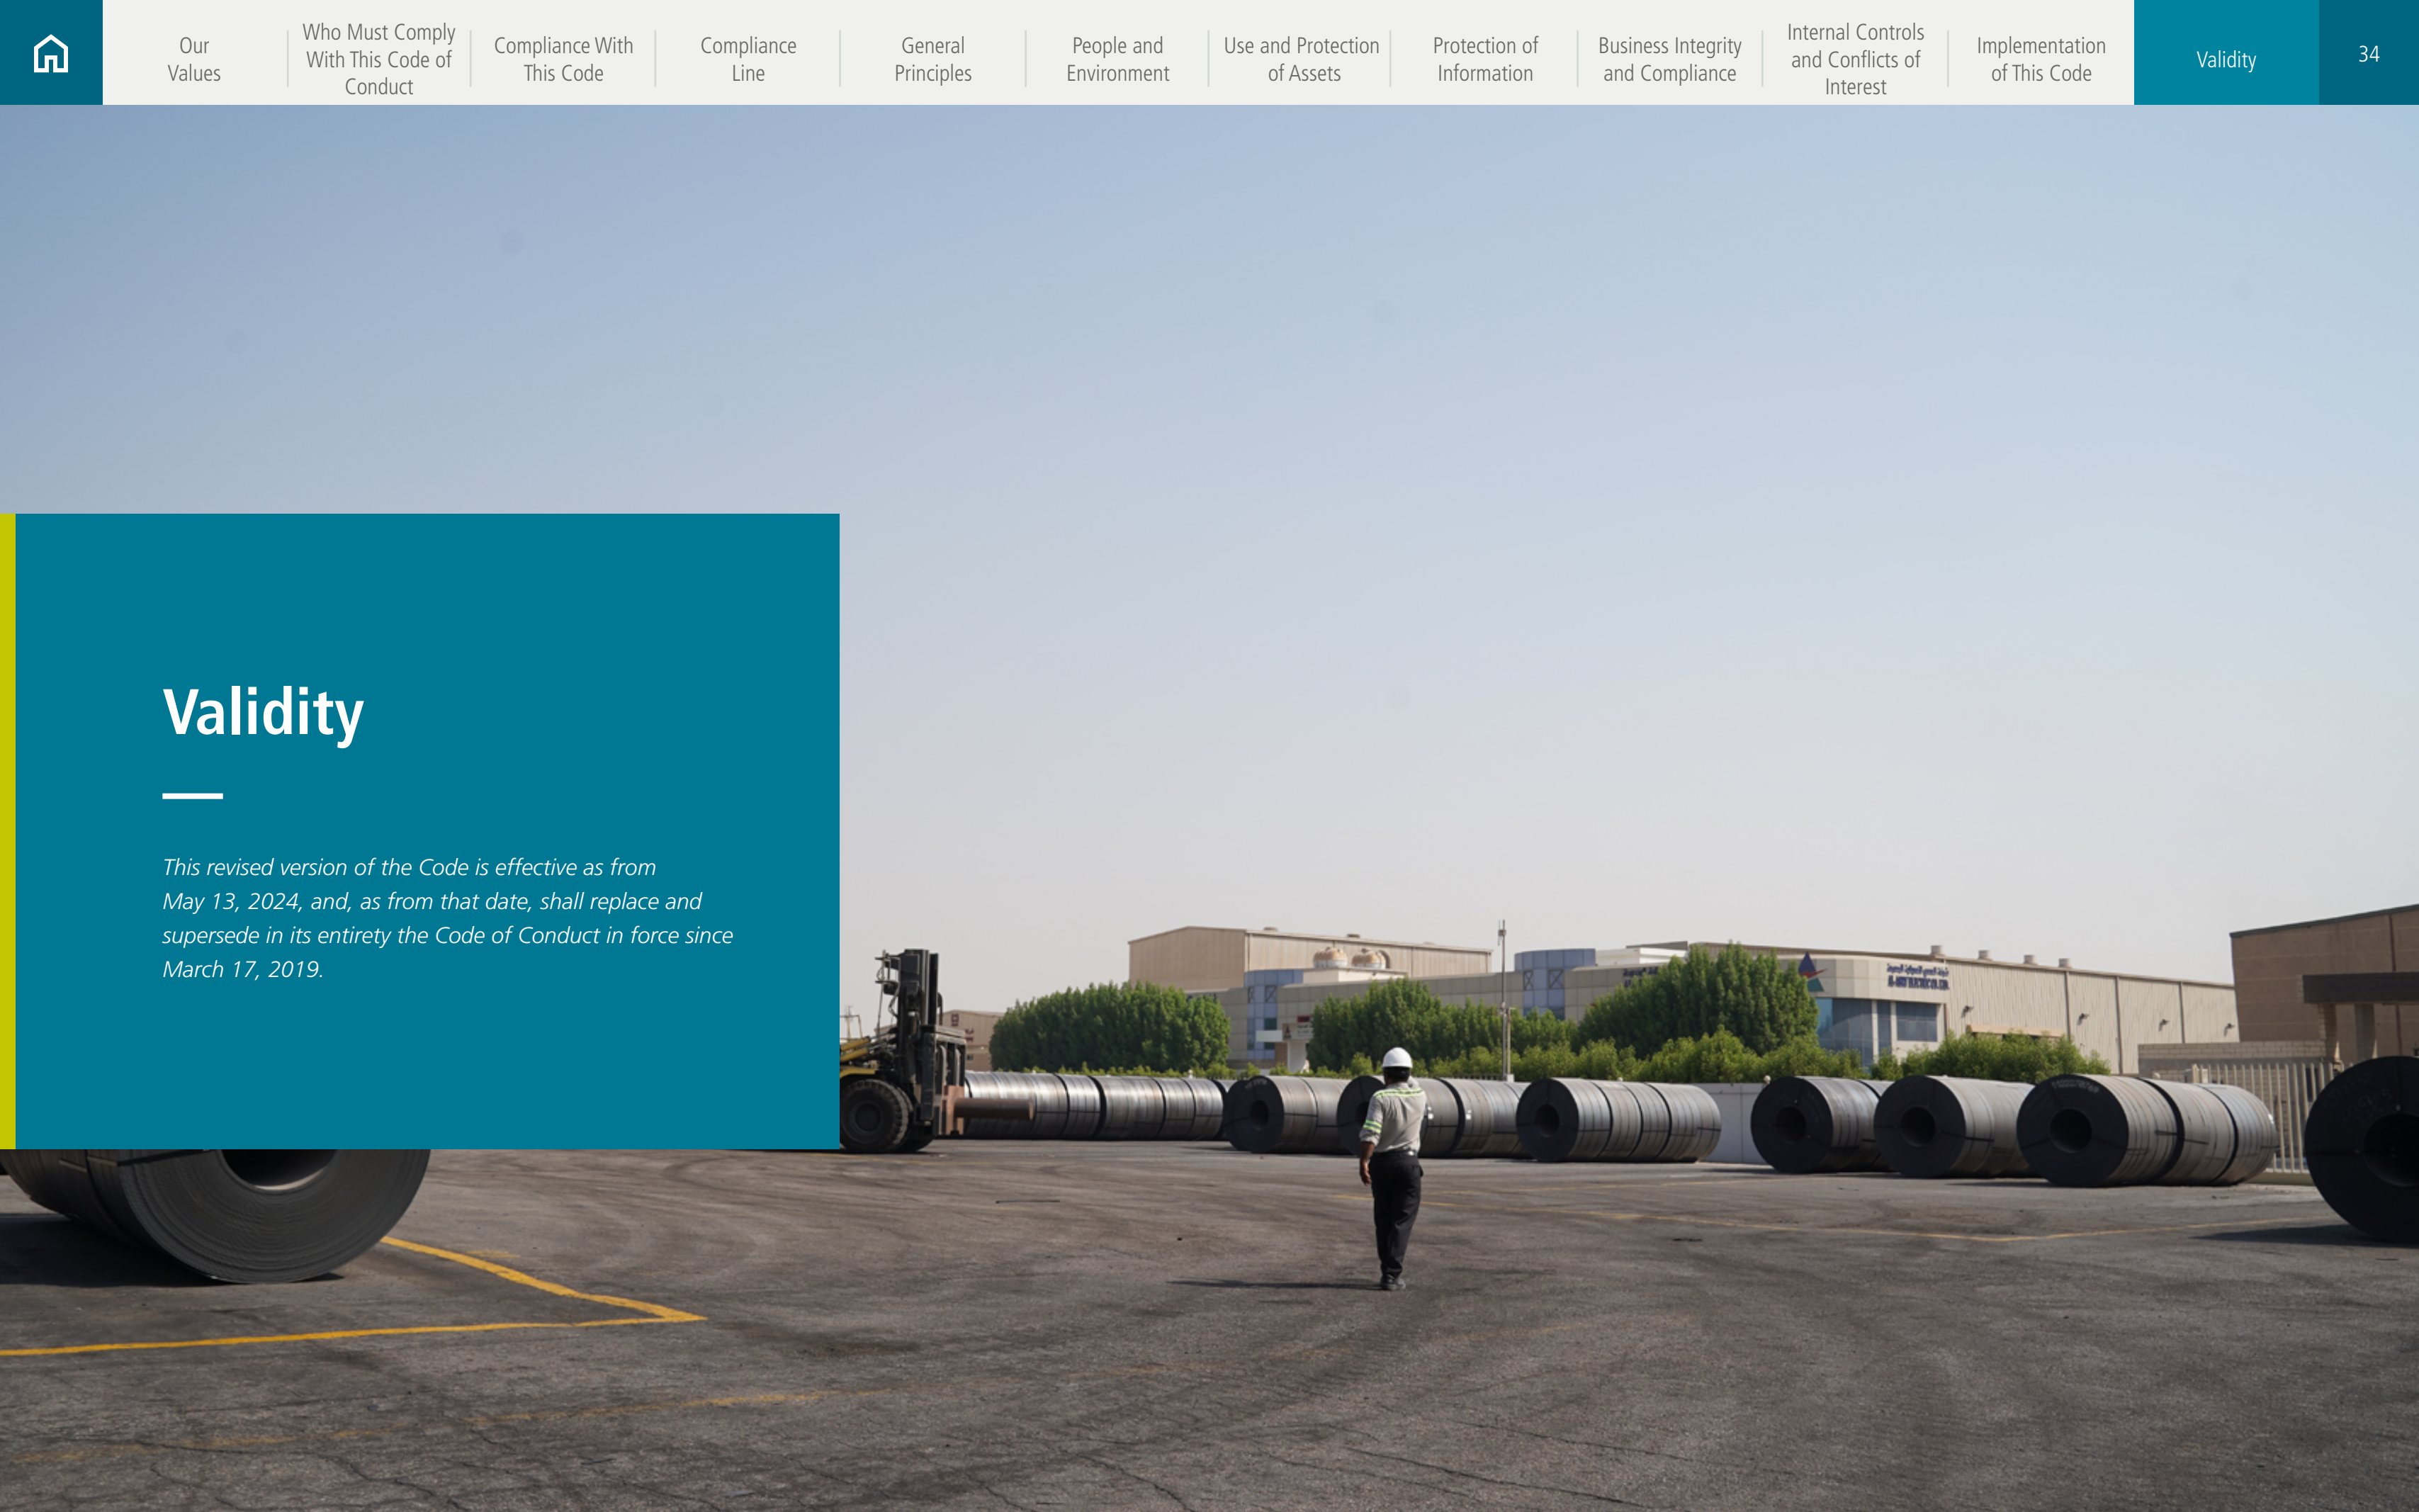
Our Values

Who Must Comply With This Code of Conduct

Compliance With This Code

Compliance Line

General Principles

People and Environment

Use and Protection of Assets

Protection of Information

Business Integrity and Compliance

Internal Controls and Conflicts of Interest

Implementation of This Code

Validity

34

Validity

This revised version of the Code is effective as from May 13, 2024, and, as from that date, shall replace and supersede in its entirety the Code of Conduct in force since March 17, 2019.